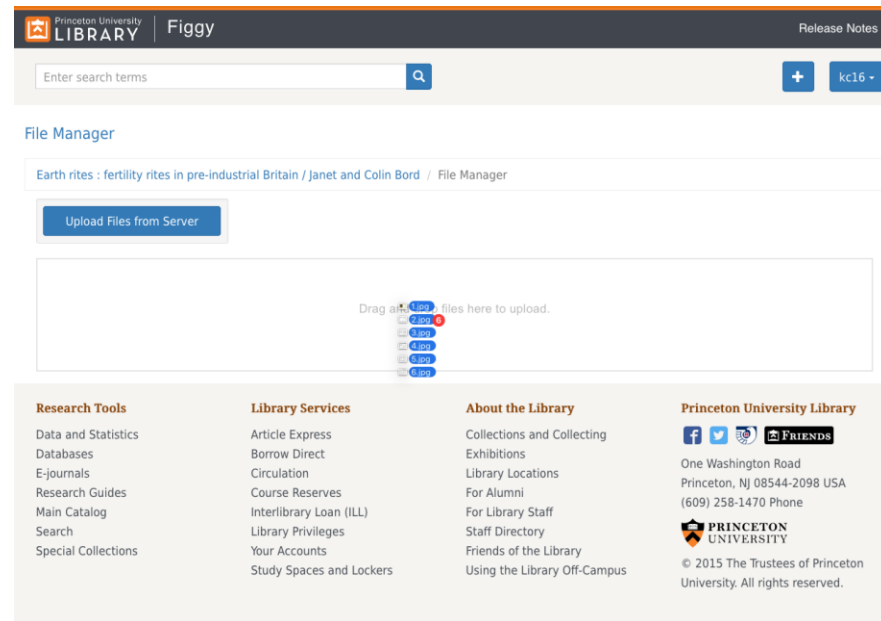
Princeton University LIBRARY | Figgy

Release Notes

Enter search terms

+ kc16 ▾

File Manager

Earth rites : fertility rites in pre-industrial Britain / Janet and Colin Bord / File Manager

Upload Files from Server

Drag and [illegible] files here to upload.

1.jpg
2.jpg 6
3.jpg
4.jpg
5.jpg
6.jpg

Research Tools

Data and Statistics
Databases
E-journals
Research Guides
Main Catalog
Search
Special Collections

Library Services

Article Express
Borrow Direct
Circulation
Course Reserves
Interlibrary Loan (ILL)
Library Privileges
Your Accounts
Study Spaces and Lockers

About the Library

Collections and Collecting
Exhibitions
Library Locations
For Alumni
For Library Staff
Staff Directory
Friends of the Library
Using the Library Off-Campus

Princeton University Library

FRIENDS

One Washington Road
Princeton, NJ 08544-2098 USA
(609) 258-1470 Phone

PRINCETON UNIVERSITY

© 2015 The Trustees of Princeton University. All rights reserved.